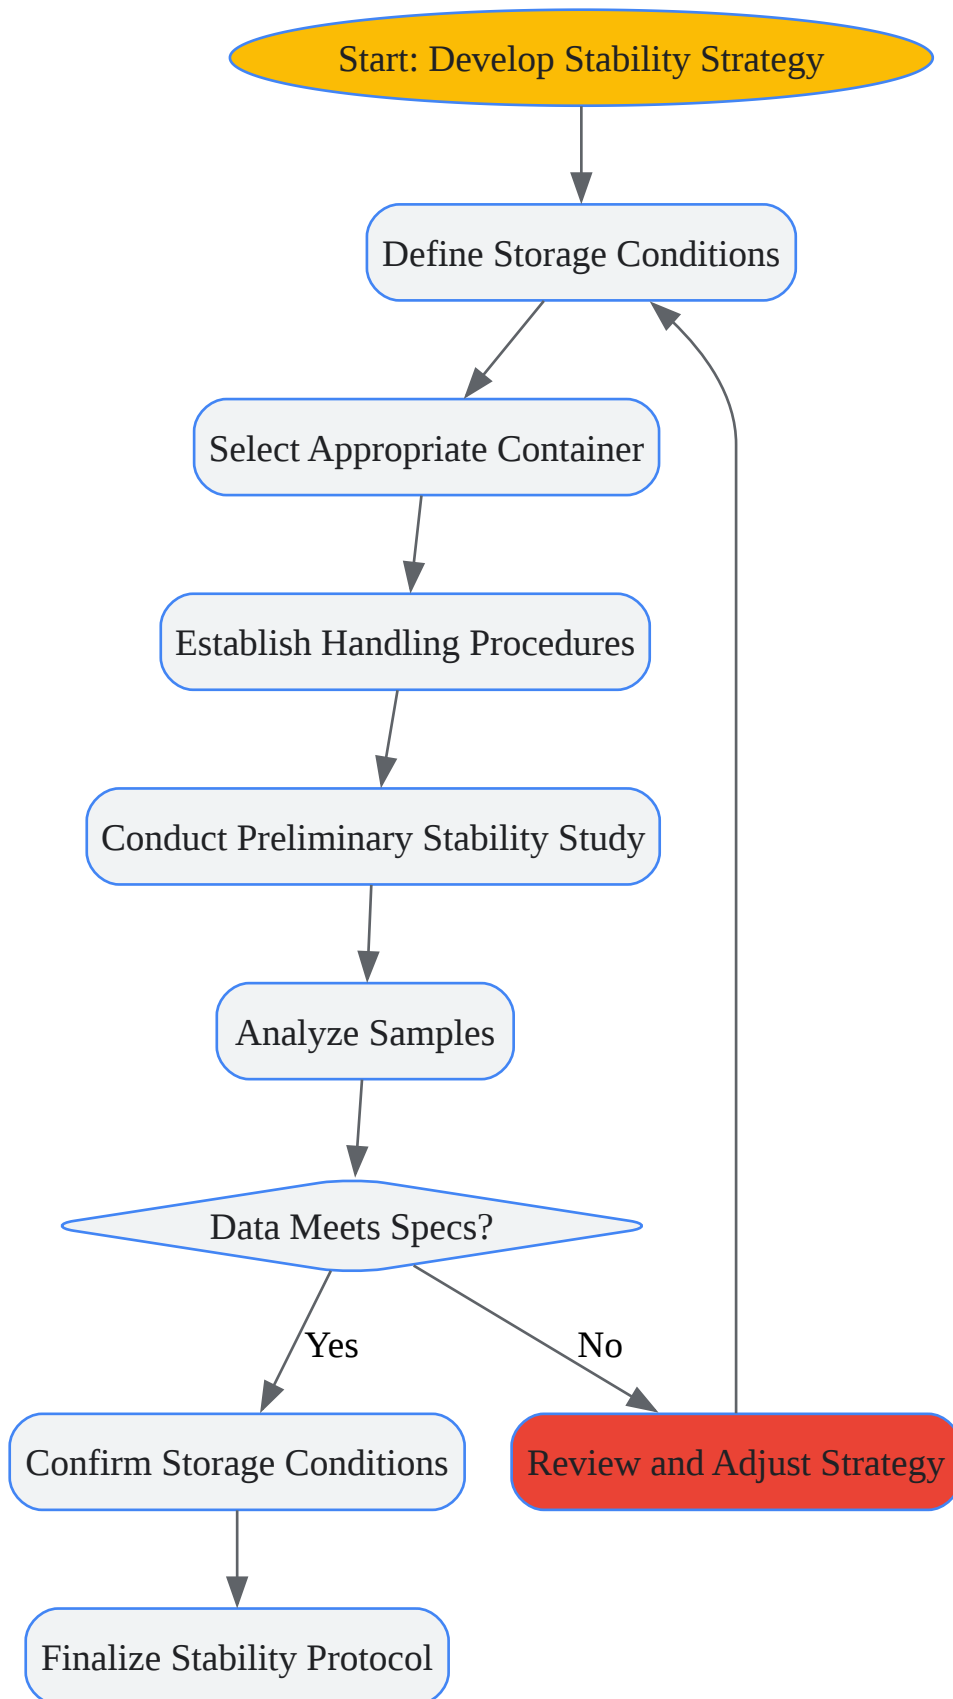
Start: Develop Stability Strategy

Define Storage Conditions

Select Appropriate Container

Establish Handling Procedures

Conduct Preliminary Stability Study

Analyze Samples

Data Meets Specs?

Yes

No

Confirm Storage Conditions

Review and Adjust Strategy

Finalize Stability Protocol